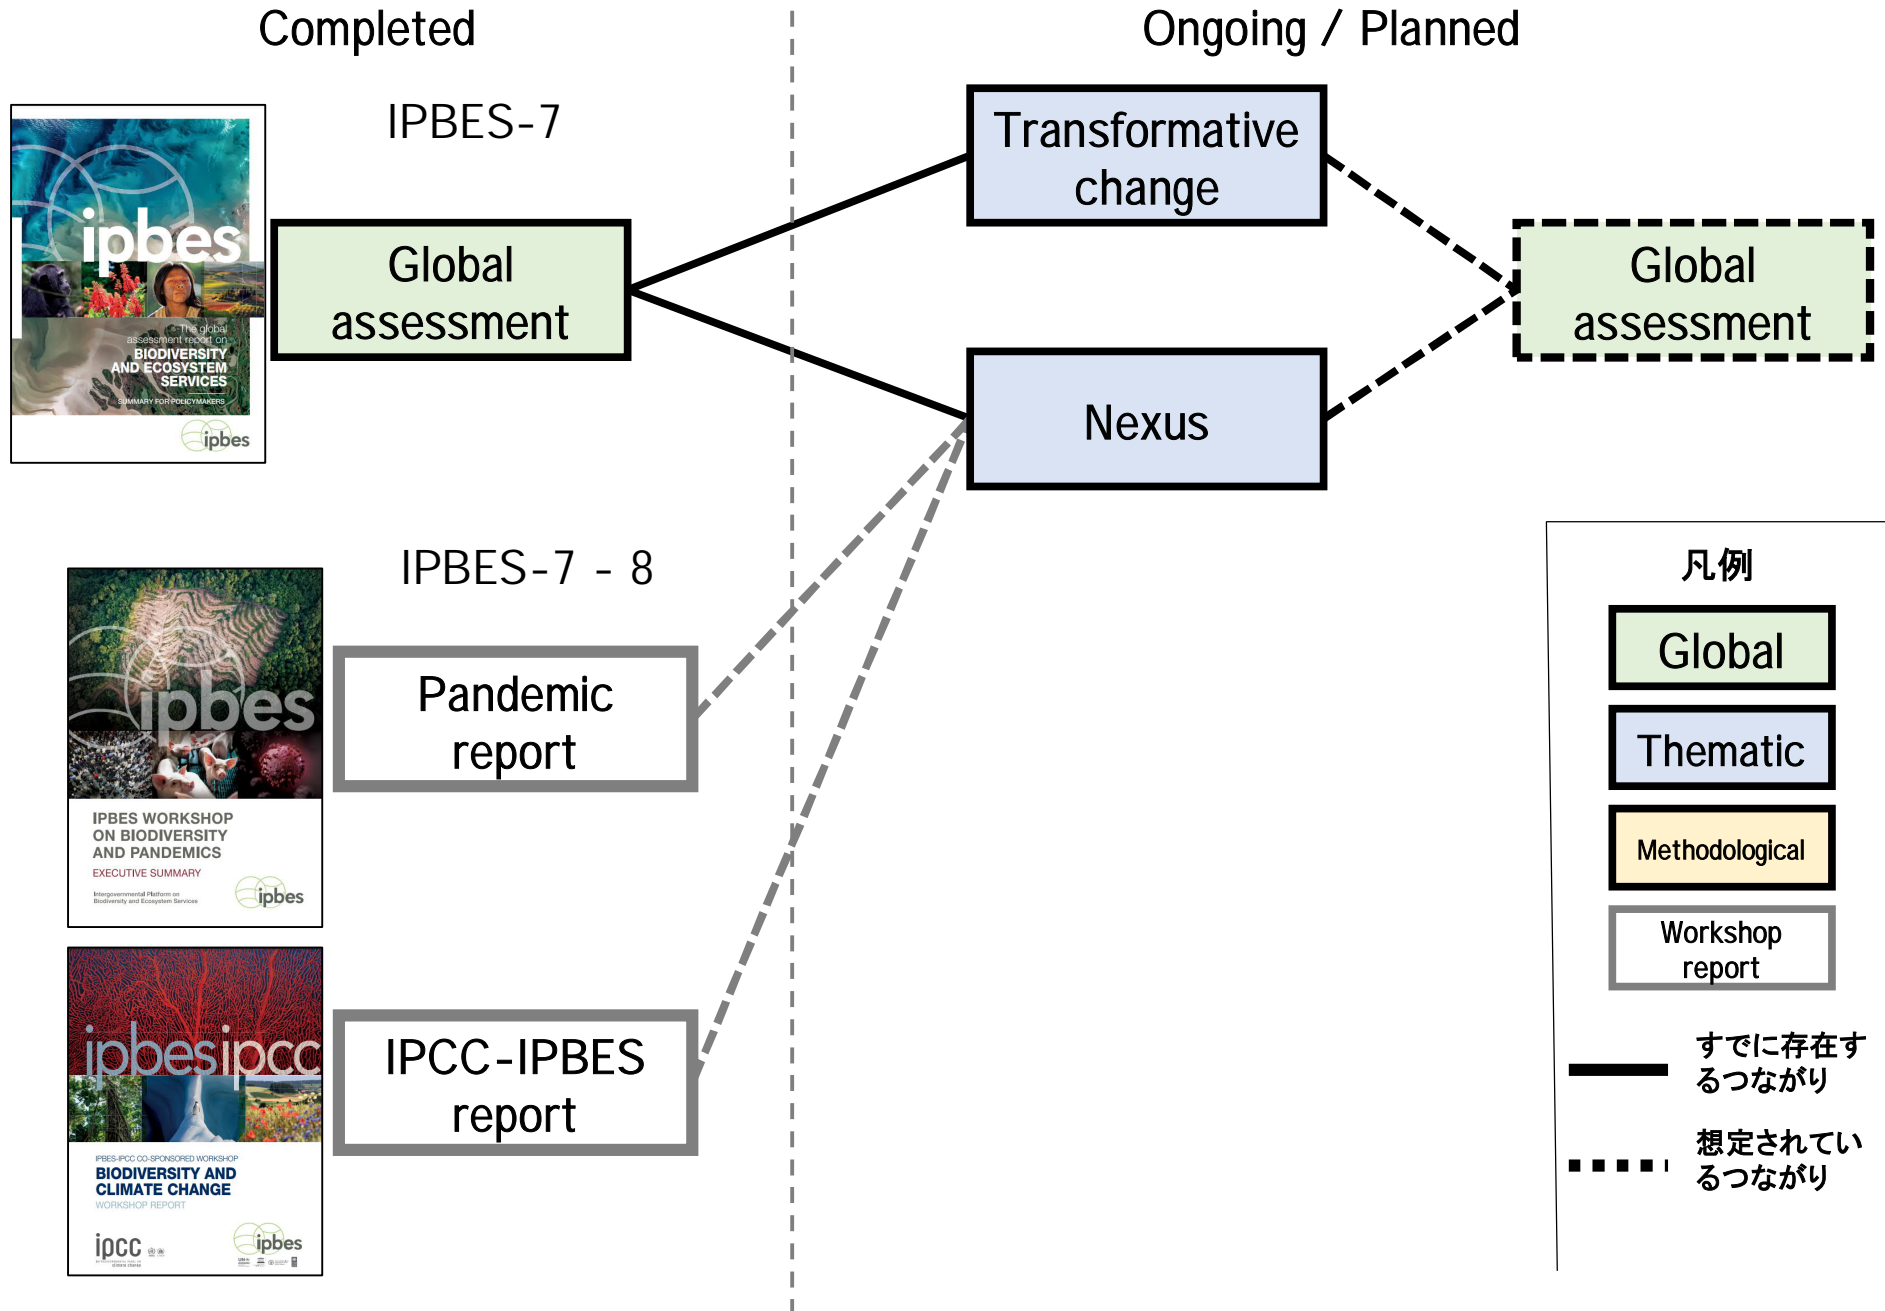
Completed

Ongoing / Planned

ipbes

The global assessment report on BIODIVERSITY AND ECOSYSTEM SERVICES

SUMMARY FOR POLICYMAKERS

ipbes

IPBES-7

Global assessment

Transformative change

Nexus

Global assessment

IPBES-7 - 8

ipbes

IPBES WORKSHOP ON BIODIVERSITY AND PANDEMICS

EXECUTIVE SUMMARY

Intergovernmental Platform on Biodiversity and Ecosystem Services

ipbes

Pandemic report

ipbes ipcc

IPBES-IPCC CO-SPONSORED WORKSHOP

BIODIVERSITY AND CLIMATE CHANGE

WORKSHOP REPORT

ipcc

ipbes

IPCC-IPBES report

凡例

Global

Thematic

Methodological

Workshop report

すでに存在するつながり

想定されているつながり